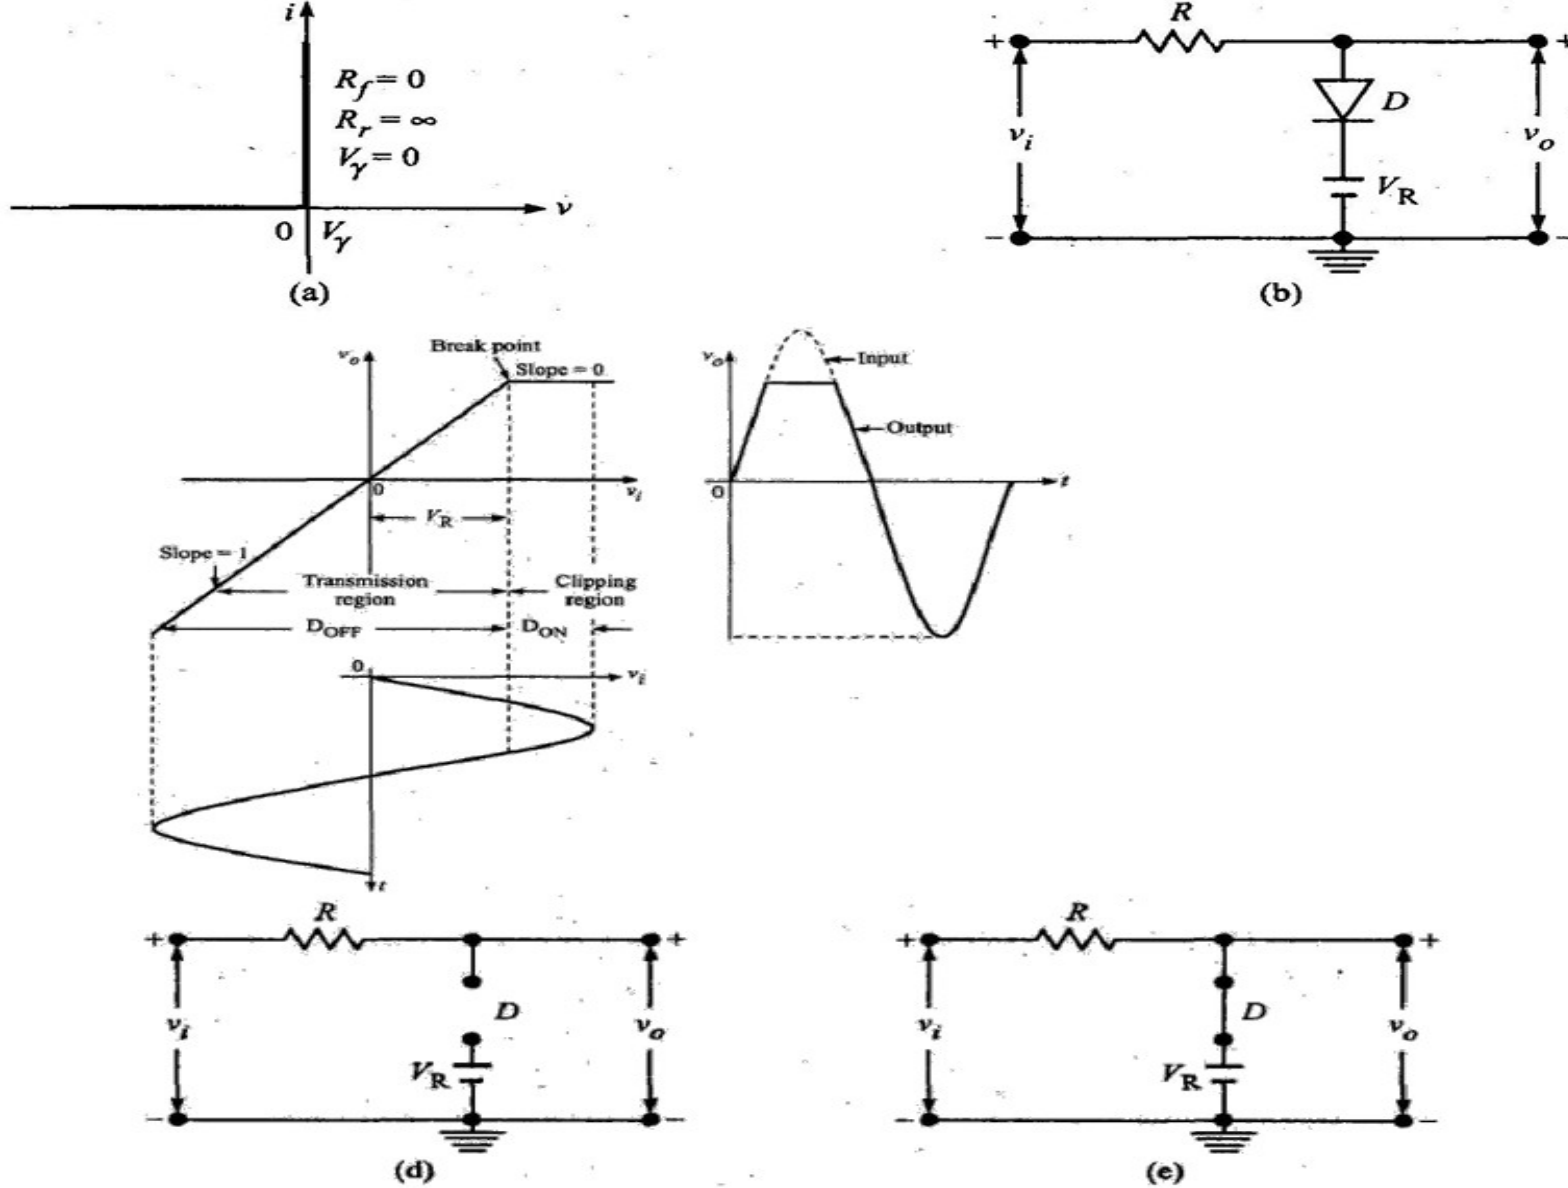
$i$

$R_f = 0$
$R_r = \infty$
$V_\gamma = 0$

$v$

0 $V_\gamma$

(a)

$R$

+ +

$D$

$v_i$ $v_o$

$V_R$

− −

(b)

$v_o$

Break point

Slope = 0

0

$v_i$

$V_R$

Slope = 1

Transmission region

Clipping region

$D_{OFF}$

$D_{ON}$

0

$v_i$

$t$

$v_o$

Input

Output

0

$t$

$R$

+ +

$v_i$ $D$ $v_o$

$V_R$

− −

(d)

$R$

+ +

$v_i$ $D$ $v_o$

$V_R$

− −

(e)